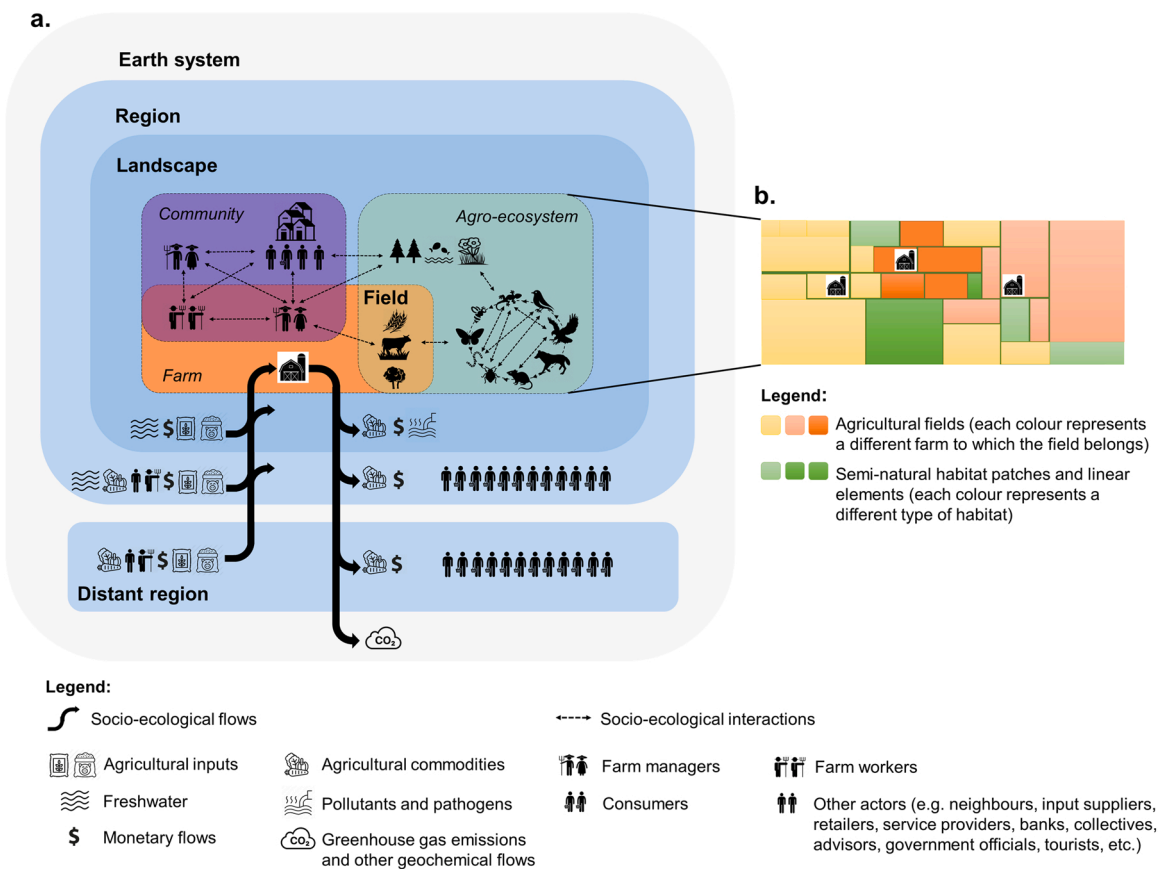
a.

Earth system

Region

Landscape

Community

Agro-ecosystem

Field

Farm

$

$

$

$

$

Distant region

$CO_2$

b.

Legend:

Agricultural fields (each colour represents a different farm to which the field belongs)

Semi-natural habitat patches and linear elements (each colour represents a different type of habitat)

Legend:

Socio-ecological flows

Socio-ecological interactions

Agricultural inputs

Freshwater

$ Monetary flows

Agricultural commodities

Pollutants and pathogens

$CO_2$ Greenhouse gas emissions and other geochemical flows

Farm managers

Consumers

Farm workers

Other actors (e.g. neighbours, input suppliers, retailers, service providers, banks, collectives, advisors, government officials, tourists, etc.)